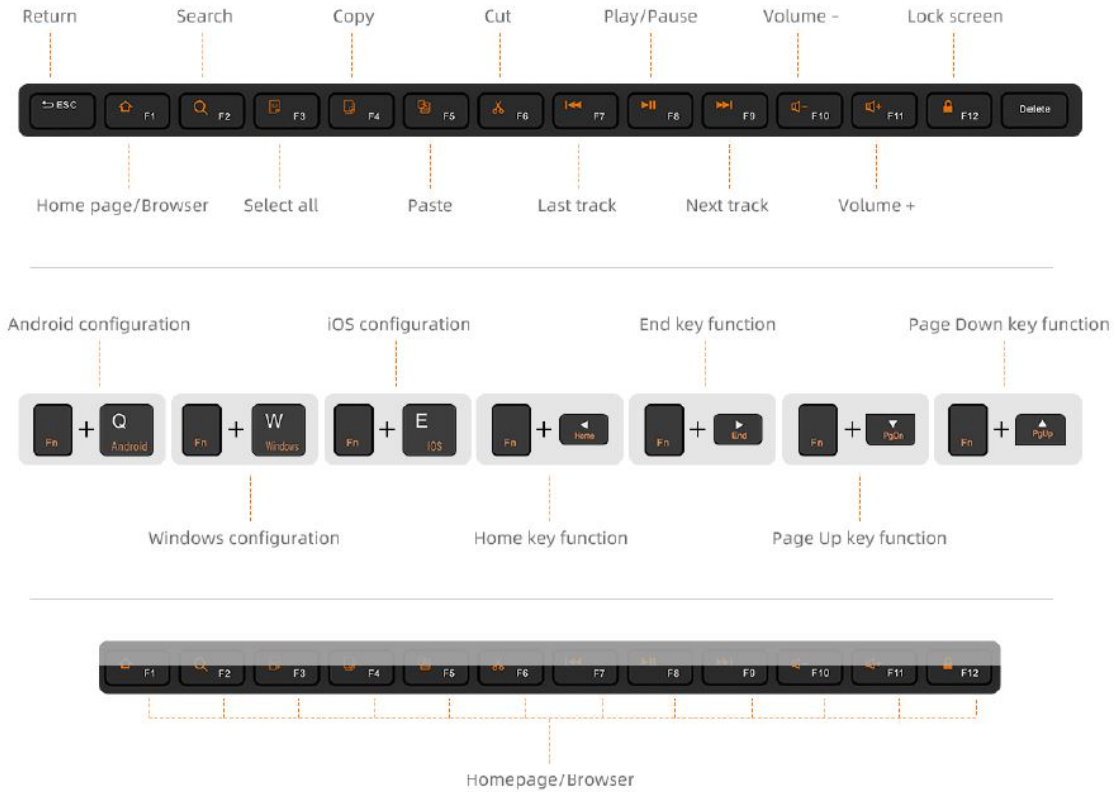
Return Search Copy Cut Play/Pause Volume - Lock screen

ESC F1 F2 F3 F4 F5 F6 F7 F8 F9 F10 F11 F12 Delete

Home page/Browser Select all Paste Last track Next track Volume +

Android configuration iOS configuration End key function Page Down key function

Fn + Q Android
Fn + W Windows
Fn + E IOS
Fn + Home
Fn + End
Fn + PgDn
Fn + PgUp

Windows configuration Home key function Page Up key function

F1 F2 F3 F4 F5 F6 F7 F8 F9 F10 F11 F12

Homepage/Browser